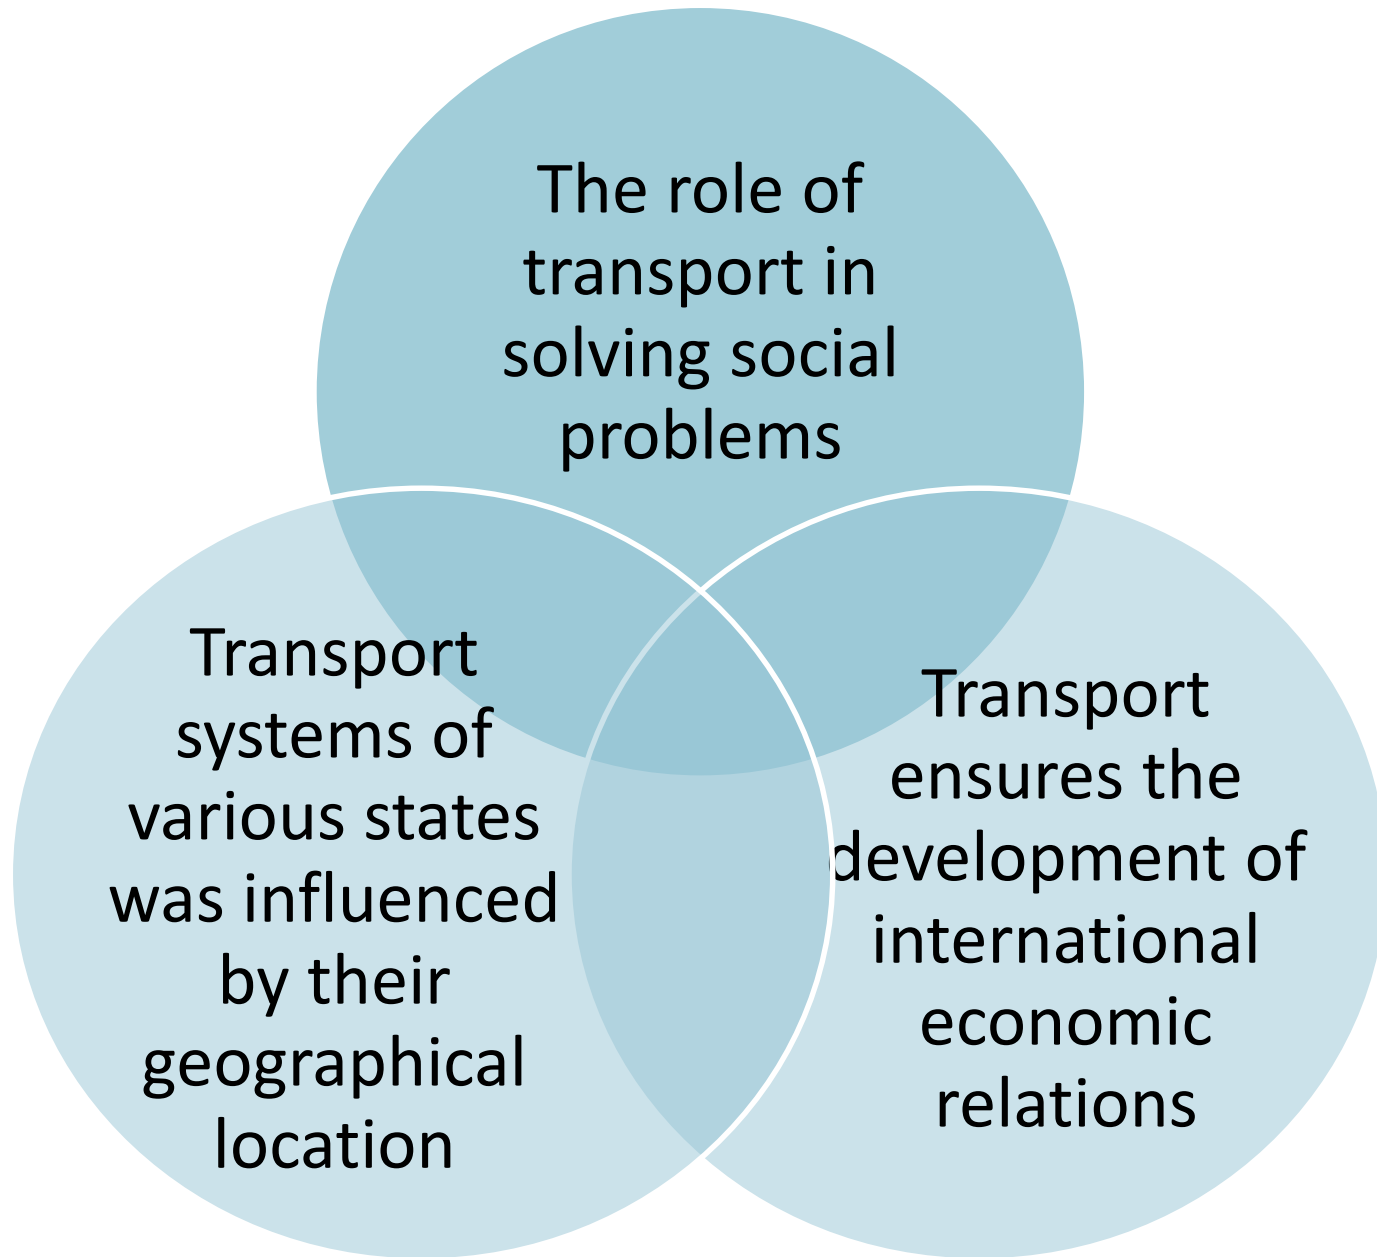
The role of transport in solving social problems

Transport systems of various states was influenced by their geographical location

Transport ensures the development of international economic relations